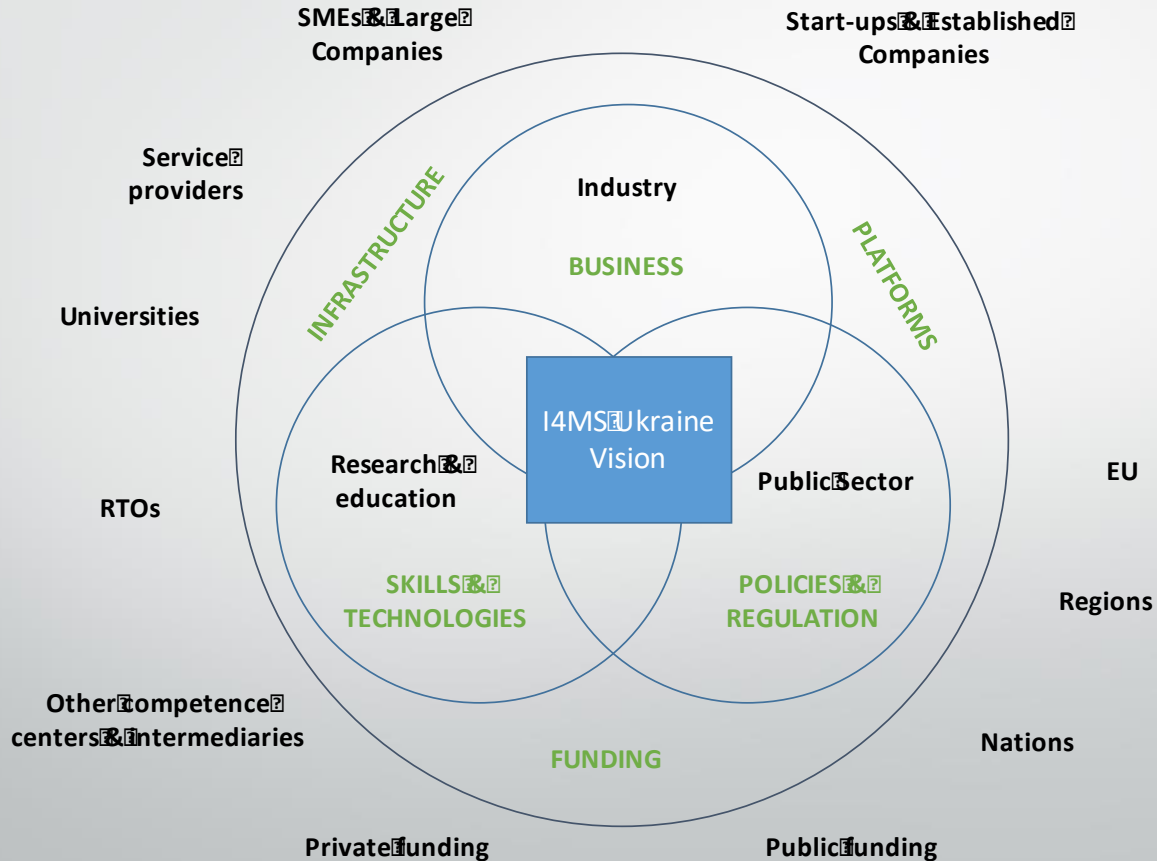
SMEs & Large Companies

Start-ups & Established Companies

Service providers

INFRASTRUCTURE

Industry

BUSINESS

PLATFORMS

Universities

I4MS Ukraine Vision

Research & education

Public Sector

EU

RTOs

SKILLS & TECHNOLOGIES

POLICIES & REGULATION

Regions

Other competence centers & intermediaries

FUNDING

Nations

Private funding

Public funding